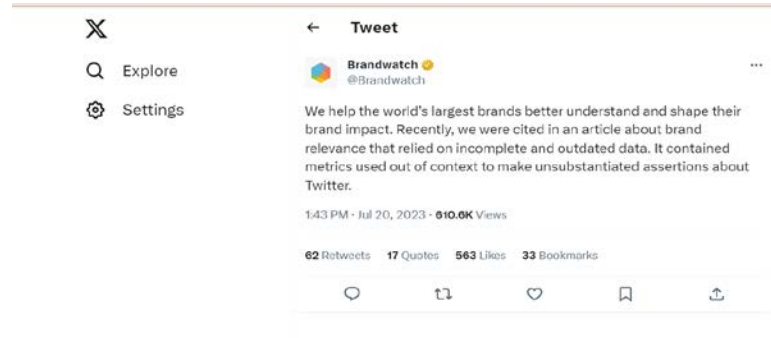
Explore

Settings

← Tweet

Brandwatch
@Brandwatch

...

We help the world's largest brands better understand and shape their brand impact. Recently, we were cited in an article about brand relevance that relied on incomplete and outdated data. It contained metrics used out of context to make unsubstantiated assertions about Twitter.

1:43 PM · Jul 20, 2023 · 610.6K Views

62 Retweets 17 Quotes 563 Likes 33 Bookmarks